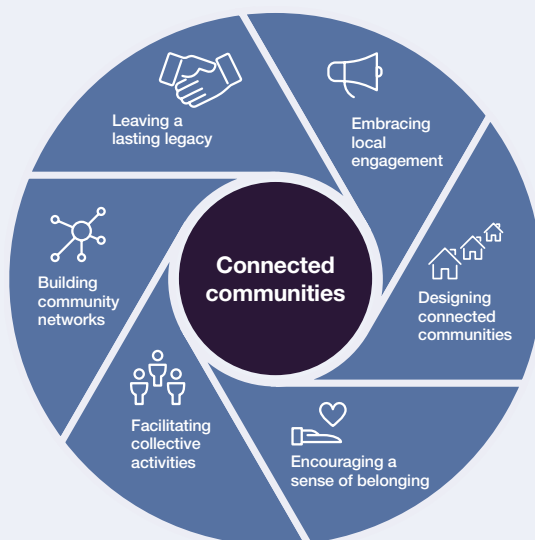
Leaving a lasting legacy

Embracing local engagement

Designing connected communities

Encouraging a sense of belonging

Facilitating collective activities

Building community networks

Connected communities